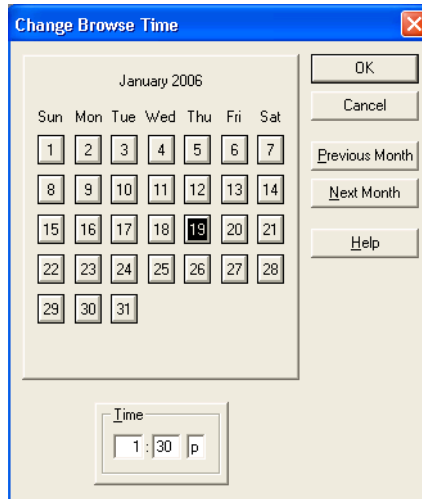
Change Browse Time

January 2006

| Sun | Mon | Tue | Wed | Thu | Fri | Sat |
|---|---|---|---|---|---|---|
| 1 | 2 | 3 | 4 | 5 | 6 | 7 |
| 8 | 9 | 10 | 11 | 12 | 13 | 14 |
| 15 | 16 | 17 | 18 | 19 | 20 | 21 |
| 22 | 23 | 24 | 25 | 26 | 27 | 28 |
| 29 | 30 | 31 | | | | |

OK
Cancel
Previous Month
Next Month
Help

Time
1 : 30 p